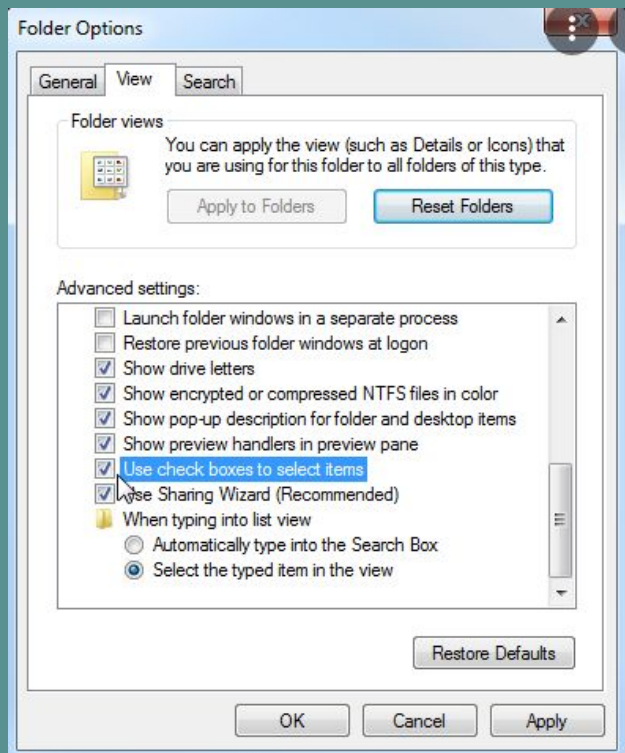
Folder Options

General View Search

Folder views

You can apply the view (such as Details or Icons) that you are using for this folder to all folders of this type.

Apply to Folders Reset Folders

Advanced settings:

Launch folder windows in a separate process
Restore previous folder windows at logon
Show drive letters
Show encrypted or compressed NTFS files in color
Show pop-up description for folder and desktop items
Show preview handlers in preview pane
Use check boxes to select items
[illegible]se Sharing Wizard (Recommended)
When typing into list view
Automatically type into the Search Box
Select the typed item in the view

Restore Defaults

OK Cancel Apply